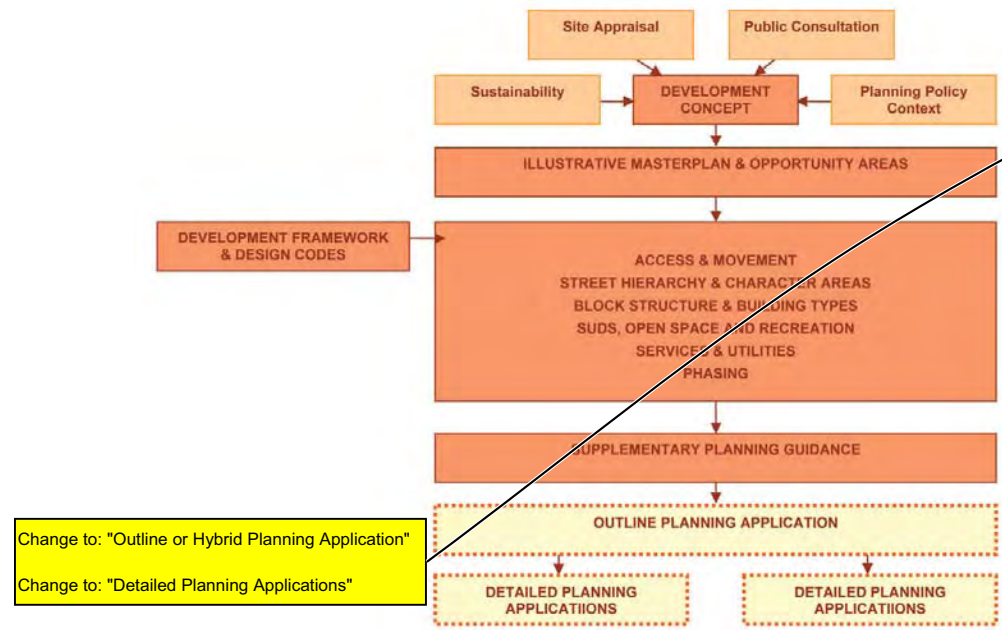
Site Appraisal

Public Consultation

Sustainability

DEVELOPMENT CONCEPT

Planning Policy Context

ILLUSTRATIVE MASTERPLAN & OPPORTUNITY AREAS

DEVELOPMENT FRAMEWORK & DESIGN CODES

ACCESS & MOVEMENT
STREET HIERARCHY & CHARACTER AREAS
BLOCK STRUCTURE & BUILDING TYPES
SUDS, OPEN SPACE AND RECREATION
SERVICES & UTILITIES
PHASING

SUPPLEMENTARY PLANNING GUIDANCE

OUTLINE PLANNING APPLICATION

Change to: "Outline or Hybrid Planning Application"

Change to: "Detailed Planning Applications"

DETAILED PLANNING APPLICATIIONS

DETAILED PLANNING APPLICATIIONS